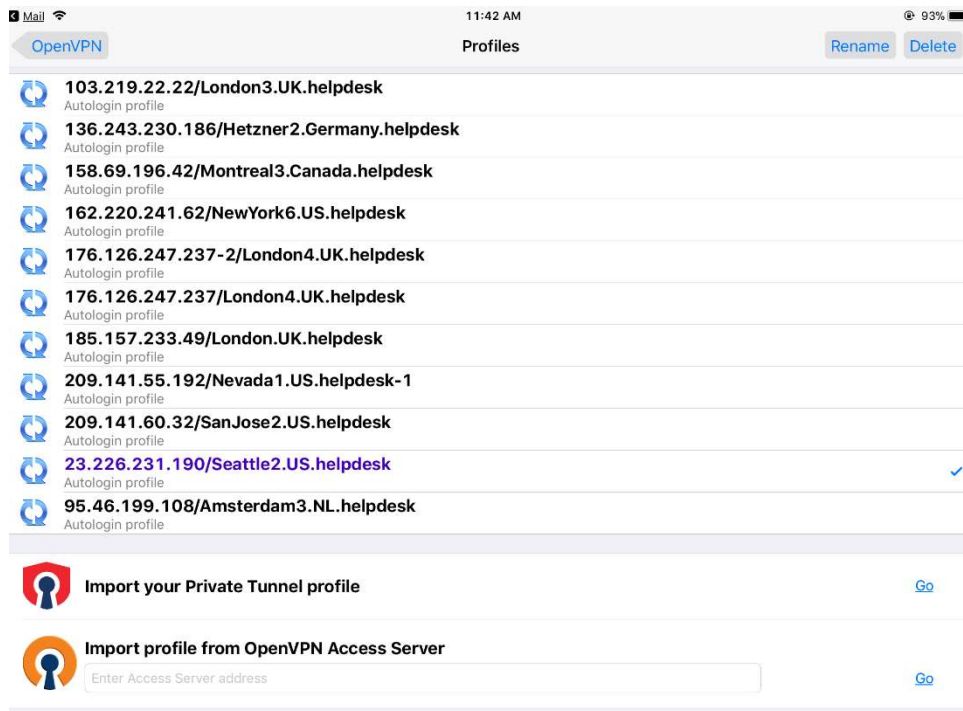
Mail
11:42 AM
93%
OpenVPN
Profiles
Rename
Delete

103.219.22.22/London3.UK.helpdesk
Autologin profile
136.243.230.186/Hetzner2.Germany.helpdesk
Autologin profile
158.69.196.42/Montreal3.Canada.helpdesk
Autologin profile
162.220.241.62/NewYork6.US.helpdesk
Autologin profile
176.126.247.237-2/London4.UK.helpdesk
Autologin profile
176.126.247.237/London4.UK.helpdesk
Autologin profile
185.157.233.49/London.UK.helpdesk
Autologin profile
209.141.55.192/Nevada1.US.helpdesk-1
Autologin profile
209.141.60.32/SanJose2.US.helpdesk
Autologin profile
23.226.231.190/Seattle2.US.helpdesk
Autologin profile
95.46.199.108/Amsterdam3.NL.helpdesk
Autologin profile

Import your Private Tunnel profile
Go

Import profile from OpenVPN Access Server
Enter Access Server address
Go